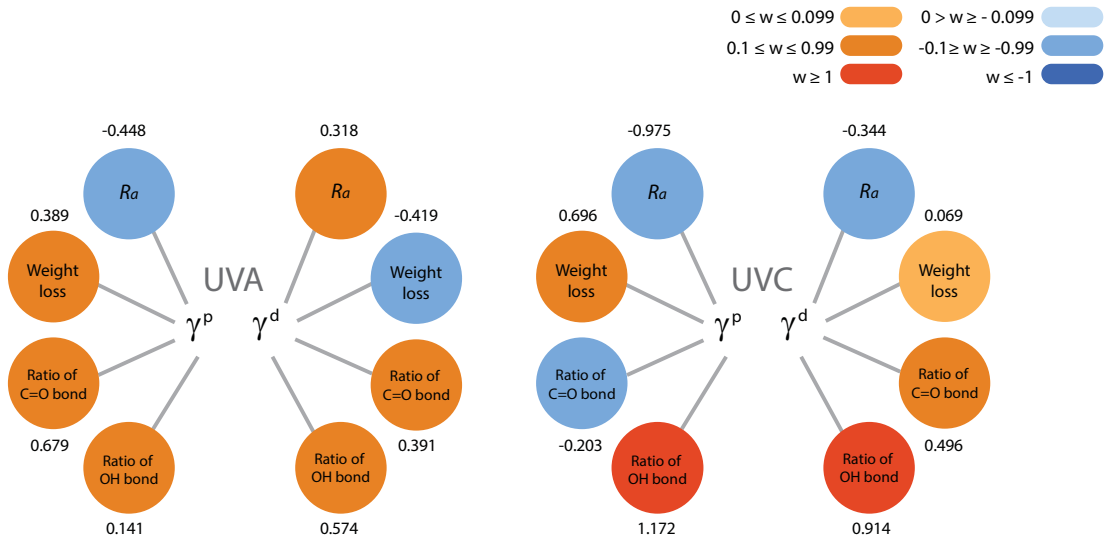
$0 \leq w \leq 0.099$ $0 > w \geq -0.099$
$0.1 \leq w \leq 0.99$ $-0.1 \geq w \geq -0.99$
$w \geq 1$ $w \leq -1$

UVA

$\gamma^p$

-0.448
$R_a$

0.389
Weight loss

Ratio of C=O bond
0.679

Ratio of OH bond
0.141

$\gamma^d$

0.318
$R_a$

-0.419
Weight loss

Ratio of C=O bond
0.391

Ratio of OH bond
0.574

UVC

$\gamma^p$

-0.975
$R_a$

0.696
Weight loss

Ratio of C=O bond
-0.203

Ratio of OH bond
1.172

$\gamma^d$

-0.344
$R_a$

0.069
Weight loss

Ratio of C=O bond
0.496

Ratio of OH bond
0.914